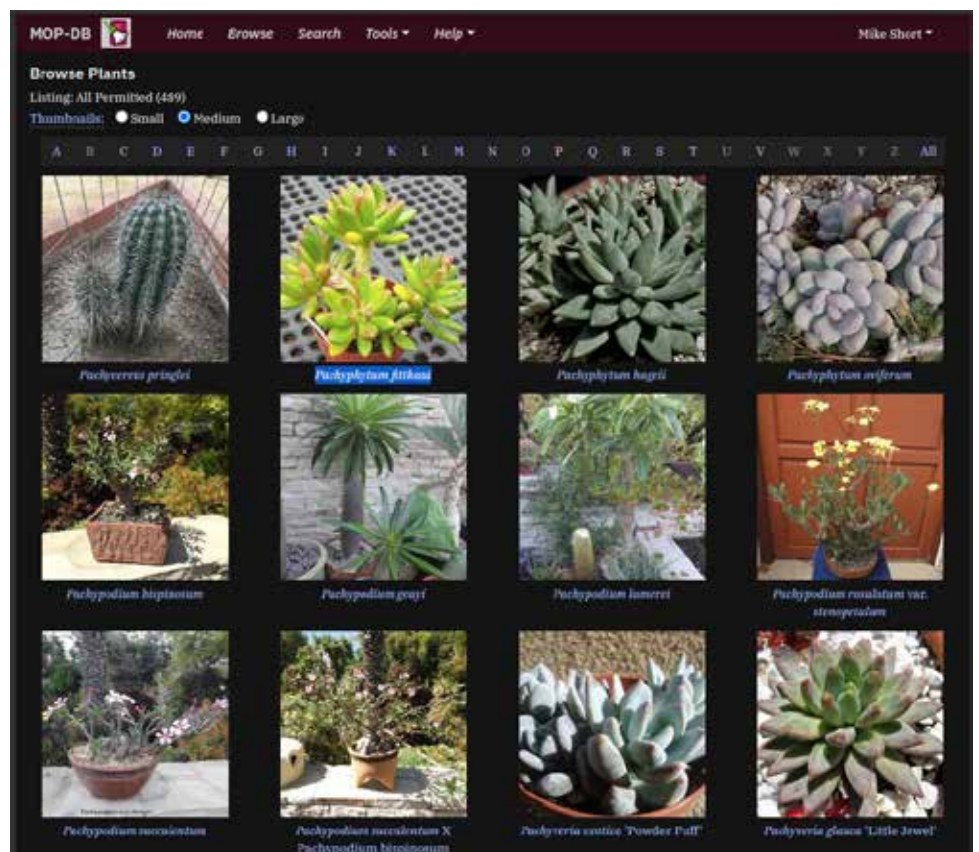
MOP-DB Home Browse Search Tools ▾ Help ▾ Mike Short ▾

Browse Plants

Listing: All Permitted (489)

Thumbnails: Small Medium Large

A B C D E F G H I J K L M N O P Q R S T U V W X Y Z All

Pachycereus pringlei

Pachyphytum fittkaui

Pachyphytum hagei

Pachyphytum oviferum

Pachypodium bispinosum

Pachypodium geayi

Pachypodium lamerei

Pachypodium rosulatum var. stenopetalum

Pachypodium succulentum

Pachypodium succulentum X Pachypodium bispinosum

Pachyveria cantica 'Powder Puff'

Pachyveria glauca 'Little Jewel'